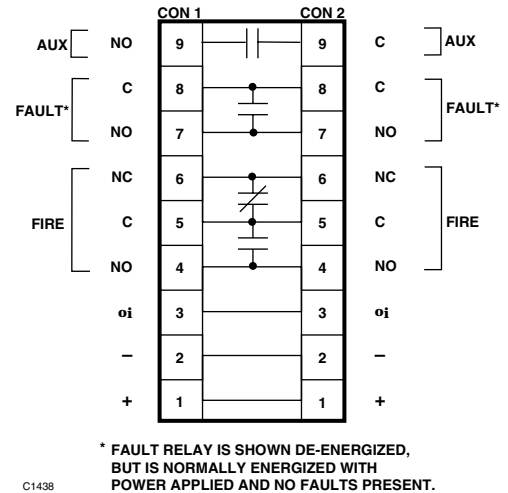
CON 1
CON 2

AUX NO 9 9 C AUX

FAULT* C 8 8 C FAULT*
NO 7 7 NO

FIRE NC 6 6 NC FIRE
C 5 5 C
NO 4 4 NO

oi 3 3 oi

– 2 2 –

+ 1 1 +

* FAULT RELAY IS SHOWN DE-ENERGIZED, BUT IS NORMALLY ENERGIZED WITH POWER APPLIED AND NO FAULTS PRESENT.

C1438